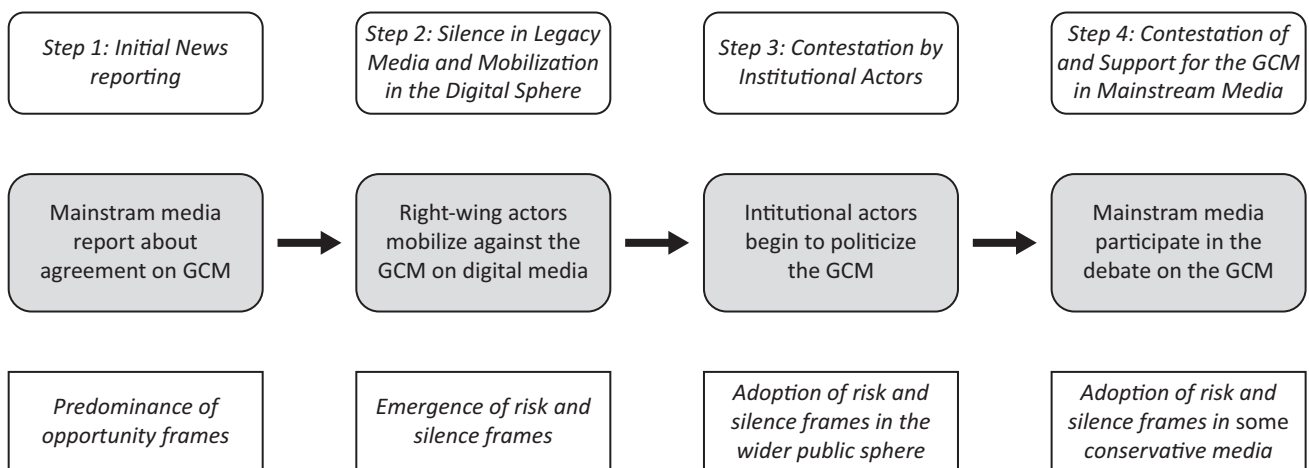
Step 1: Initial News reporting

Mainstram media report about agreement on GCM

Predominance of opportunity frames

Step 2: Silence in Legacy Media and Mobilization in the Digital Sphere

Right-wing actors mobilize against the GCM on digital media

Emergence of risk and silence frames

Step 3: Contestation by Institutional Actors

Intitutional actors begin to politicize the GCM

Adoption of risk and silence frames in the wider public sphere

Step 4: Contestation of and Support for the GCM in Mainstream Media

Mainstram media participate in the debate on the GCM

Adoption of risk and silence frames in some conservative media